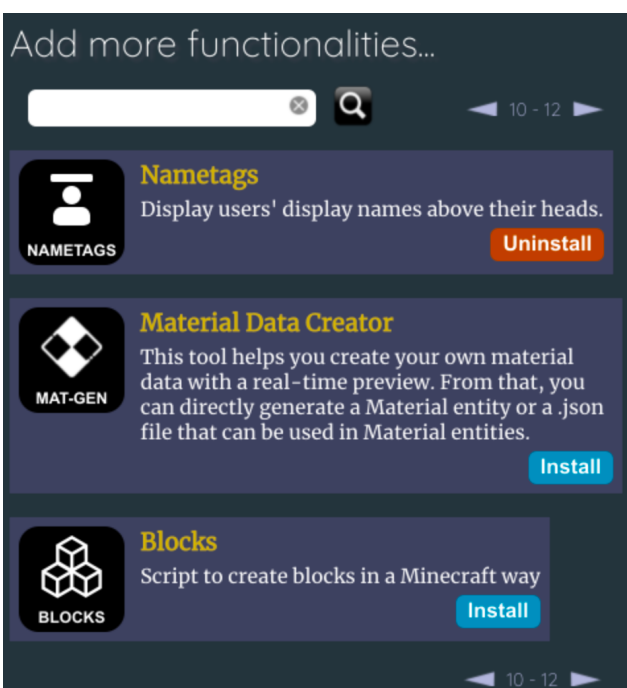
Add more functionalities...

10 - 12

NAMETAGS

Nametags

Display users' display names above their heads.

Uninstall

MAT-GEN

Material Data Creator

This tool helps you create your own material data with a real-time preview. From that, you can directly generate a Material entity or a .json file that can be used in Material entities.

Install

BLOCKS

Blocks

Script to create blocks in a Minecraft way

Install

10 - 12